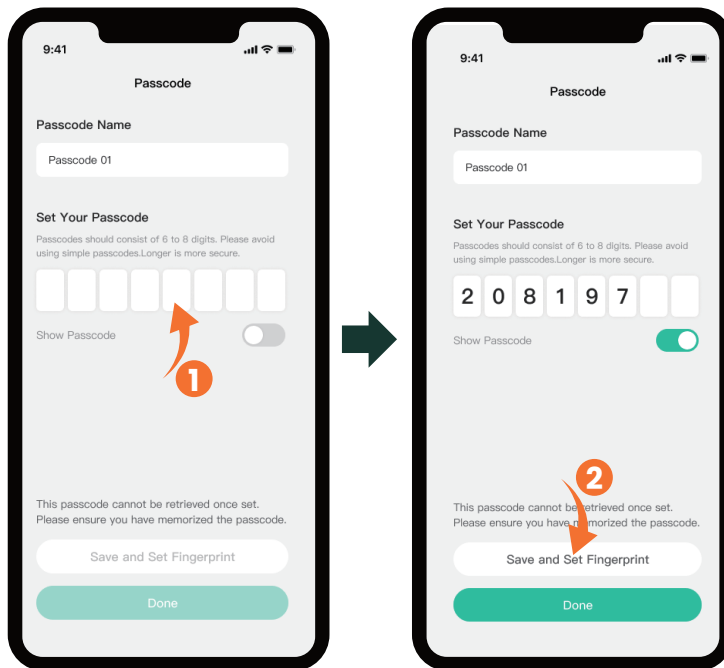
9:41

Passcode

Passcode Name

Passcode 01

Set Your Passcode

Passcodes should consist of 6 to 8 digits. Please avoid using simple passcodes.Longer is more secure.

Show Passcode

1

This passcode cannot be retrieved once set. Please ensure you have memorized the passcode.

Save and Set Fingerprint

Done

9:41

Passcode

Passcode Name

Passcode 01

Set Your Passcode

Passcodes should consist of 6 to 8 digits. Please avoid using simple passcodes.Longer is more secure.

2 0 8 1 9 7

Show Passcode

2

This passcode cannot be retrieved once set. Please ensure you have memorized the passcode.

Save and Set Fingerprint

Done